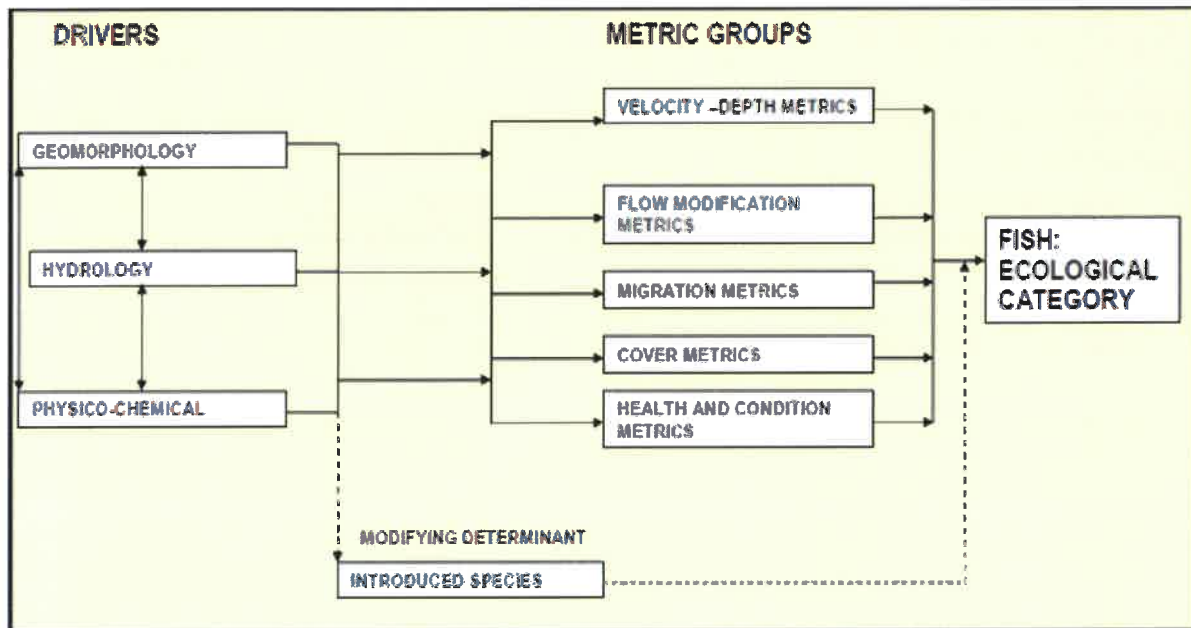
DRIVERS

METRIC GROUPS

GEOMORPHOLOGY

HYDROLOGY

PHYSICO-CHEMICAL

VELOCITY -DEPTH METRICS

FLOW MODIFICATION METRICS

MIGRATION METRICS

COVER METRICS

HEALTH AND CONDITION METRICS

FISH: ECOLOGICAL CATEGORY

MODIFYING DETERMINANT

INTRODUCED SPECIES